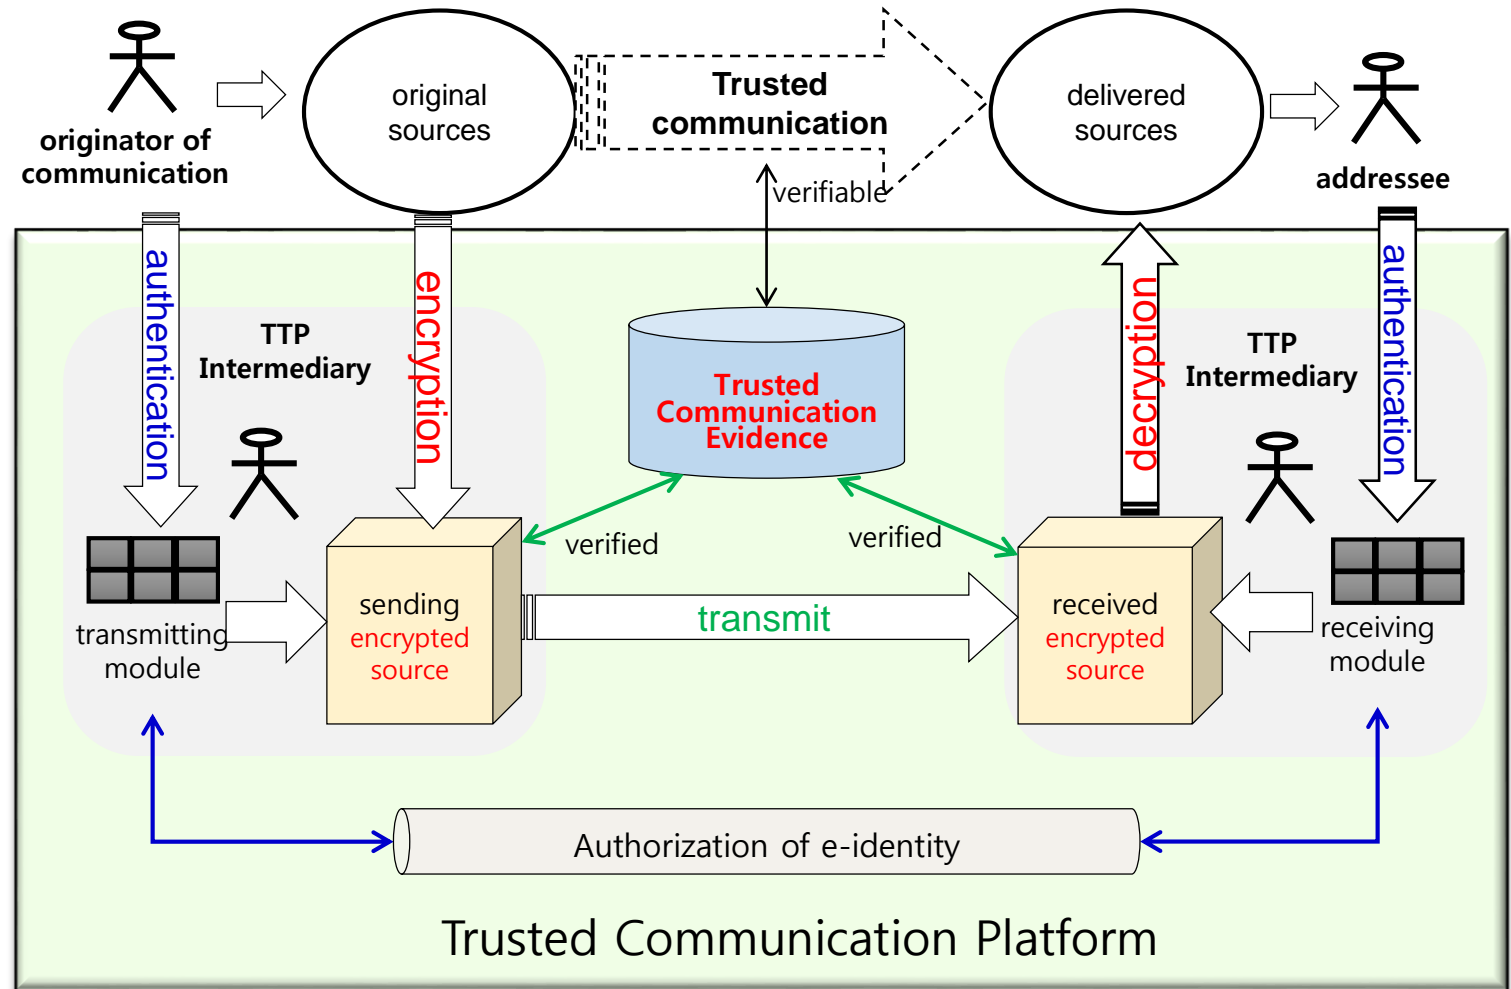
originator of communication

original sources

Trusted communication

delivered sources

addressee

verifiable

authentication

encryption

TTP Intermediary

Trusted Communication Evidence

decryption

TTP Intermediary

authentication

verified

verified

transmitting module

sending encrypted source

transmit

received encrypted source

receiving module

Authorization of e-identity

Trusted Communication Platform